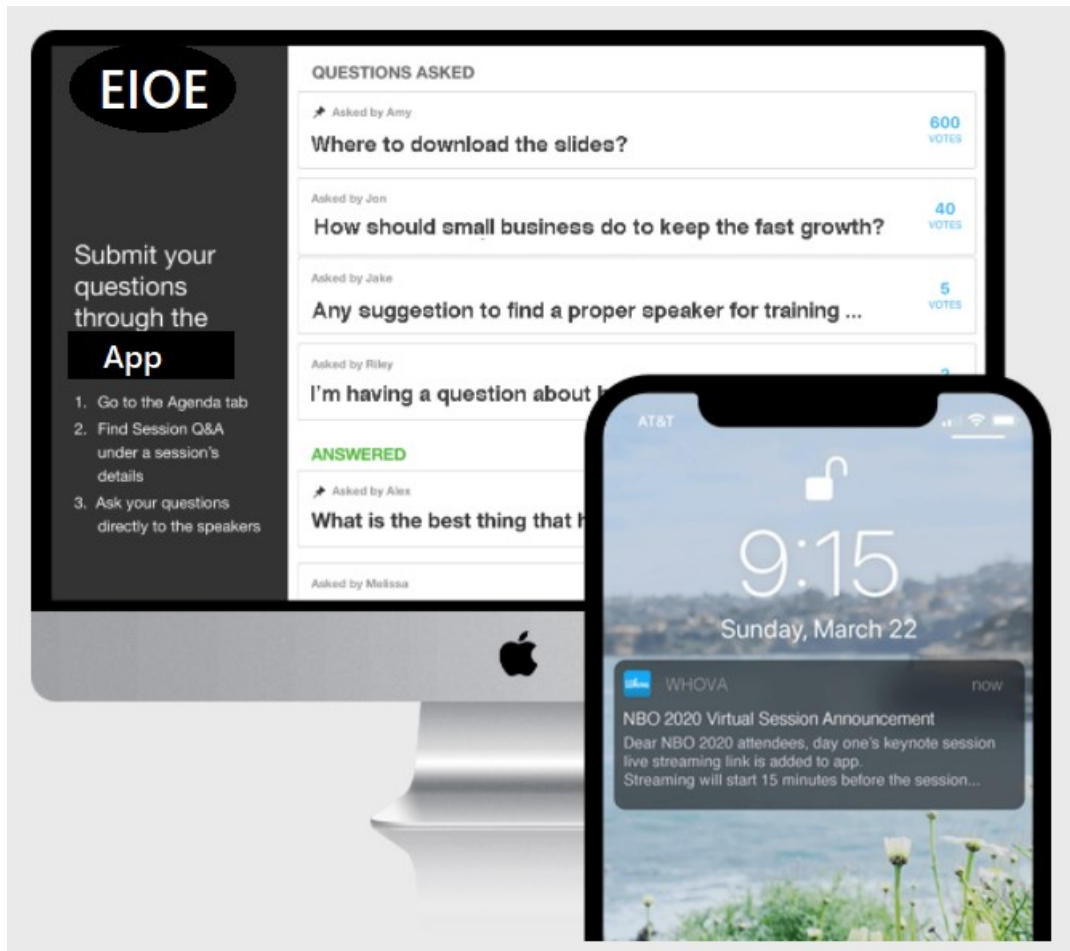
EIOE

Submit your questions through the App

1. Go to the Agenda tab
2. Find Session Q&A under a session's details
3. Ask your questions directly to the speakers

QUESTIONS ASKED

Asked by Amy
Where to download the slides?
600 VOTES

Asked by Jon
How should small business do to keep the fast growth?
40 VOTES

Asked by Jake
Any suggestion to find a proper speaker for training ...
5 VOTES

Asked by Riley
I'm having a question about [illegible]

ANSWERED

Asked by Alex
What is the best thing that h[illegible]

Asked by Melissa

AT&T

9:15
Sunday, March 22

WHOVA now
NBO 2020 Virtual Session Announcement
Dear NBO 2020 attendees, day one's keynote session live streaming link is added to app.
Streaming will start 15 minutes before the session...